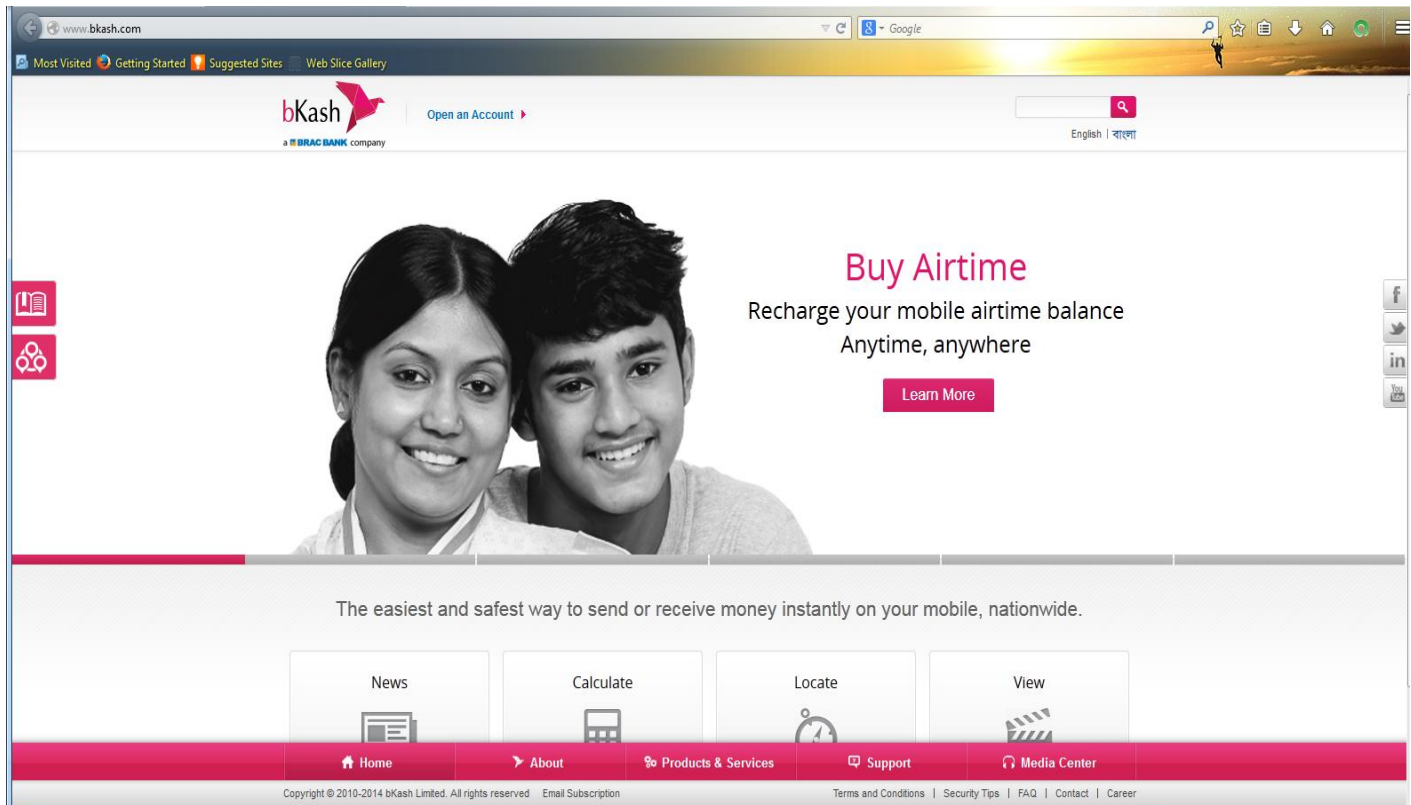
www.bkash.com

Google

Most Visited Getting Started Suggested Sites Web Slice Gallery

bKash
a BRAC BANK company

Open an Account ▸

English | বাংলা

Buy Airtime

Recharge your mobile airtime balance
Anytime, anywhere

Learn More

The easiest and safest way to send or receive money instantly on your mobile, nationwide.

News

Calculate

Locate

View

Home About Products & Services Support Media Center

Copyright © 2010-2014 bKash Limited. All rights reserved Email Subscription

Terms and Conditions | Security Tips | FAQ | Contact | Career